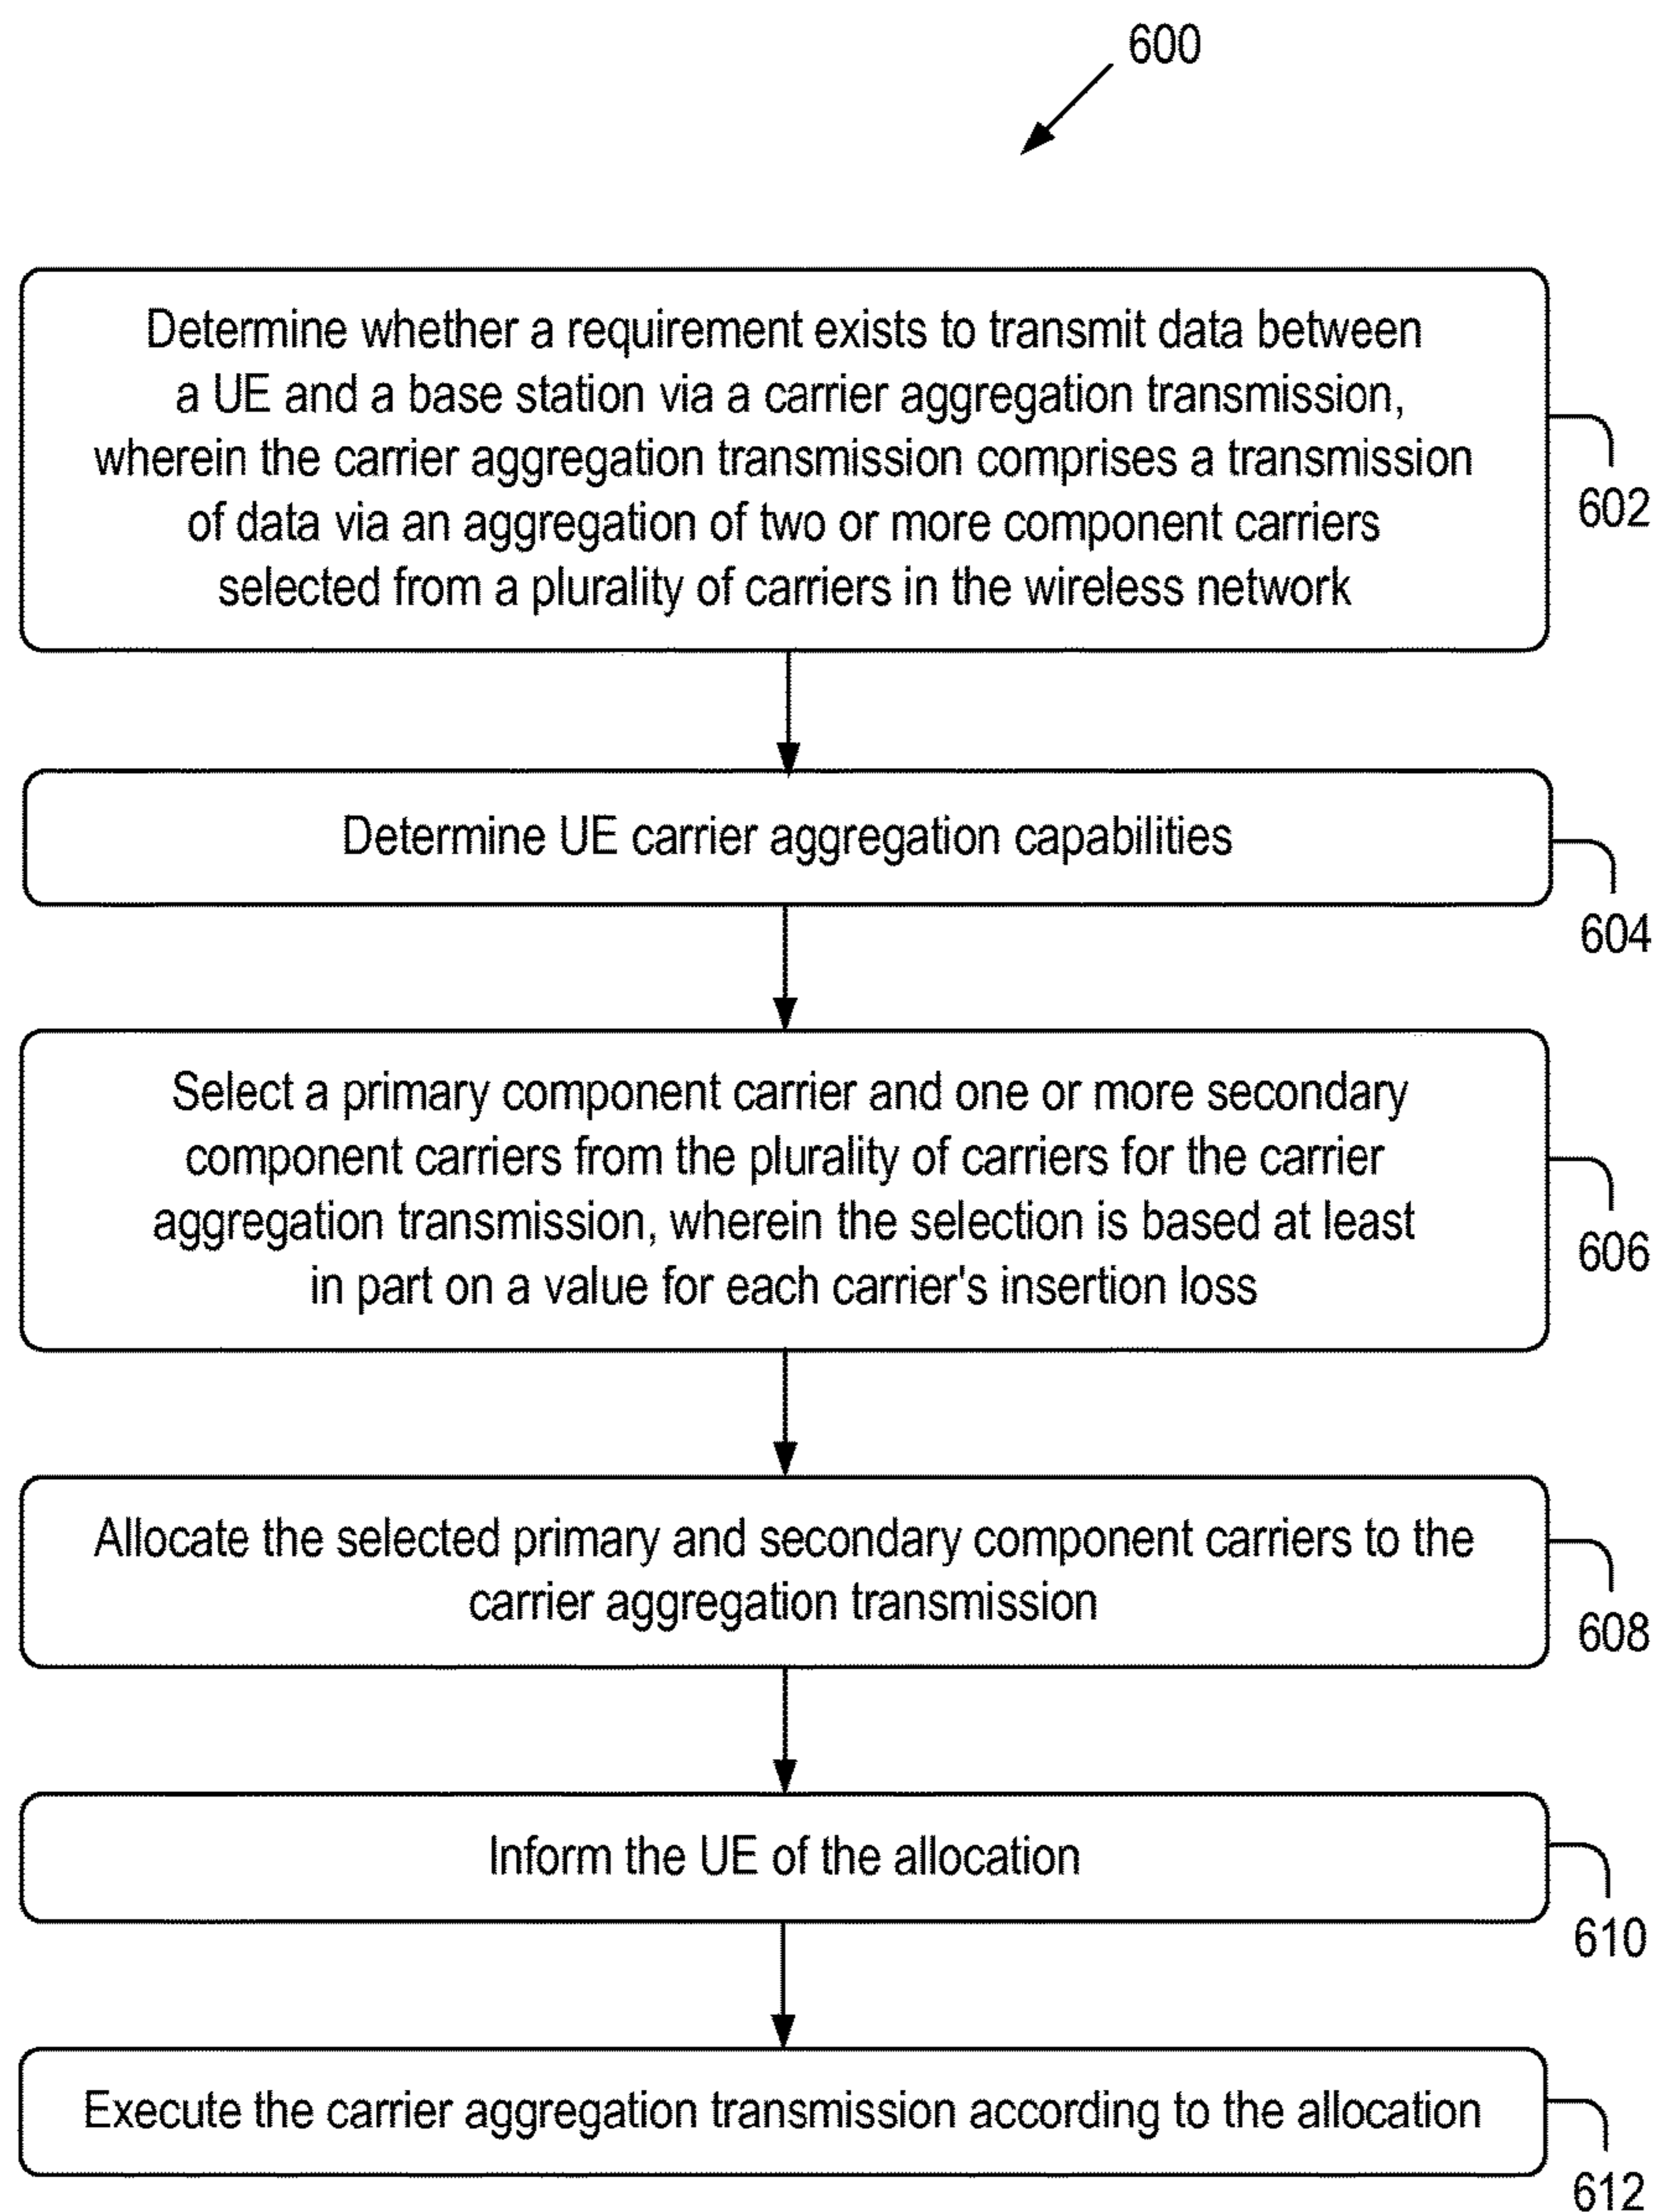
600

Determine whether a requirement exists to transmit data between a UE and a base station via a carrier aggregation transmission, wherein the carrier aggregation transmission comprises a transmission of data via an aggregation of two or more component carriers selected from a plurality of carriers in the wireless network

602

Determine UE carrier aggregation capabilities

604

Select a primary component carrier and one or more secondary component carriers from the plurality of carriers for the carrier aggregation transmission, wherein the selection is based at least in part on a value for each carrier's insertion loss

606

Allocate the selected primary and secondary component carriers to the carrier aggregation transmission

608

Inform the UE of the allocation

610

Execute the carrier aggregation transmission according to the allocation

612